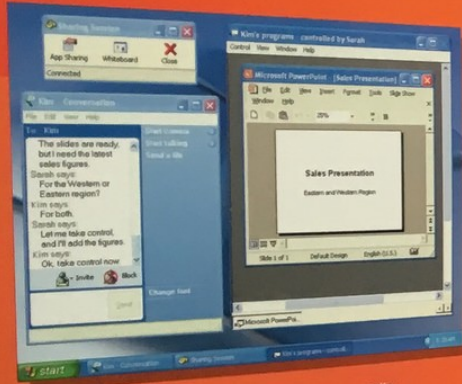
Sharing Session

App Sharing
Whiteboard
Close

Connected

Kim - Conversation

File Edit View Help

To: Kim

The slides are ready, but I need the latest sales figures.
Sarah says:
For the Western or Eastern region?
Kim says:
For both.
Sarah says:
Let me take control, and I'll add the figures.
Kim says:
Ok, take control now

Invite
Block

Send

Start camera
Start talking
Send a file

Change font

Kim's programs - controlled by Sarah

Control View Window Help

Microsoft PowerPoint - [Sales Presentation]

File Edit View Insert Format Tools Slide Show Window Help

25%

Sales Presentation

Eastern and Western Region

Slide 1 of 1
Default Design
English (U.S.)

Microsoft PowerPo...

start
Kim - Conversation
Sharing Session
Kim's programs - contr...